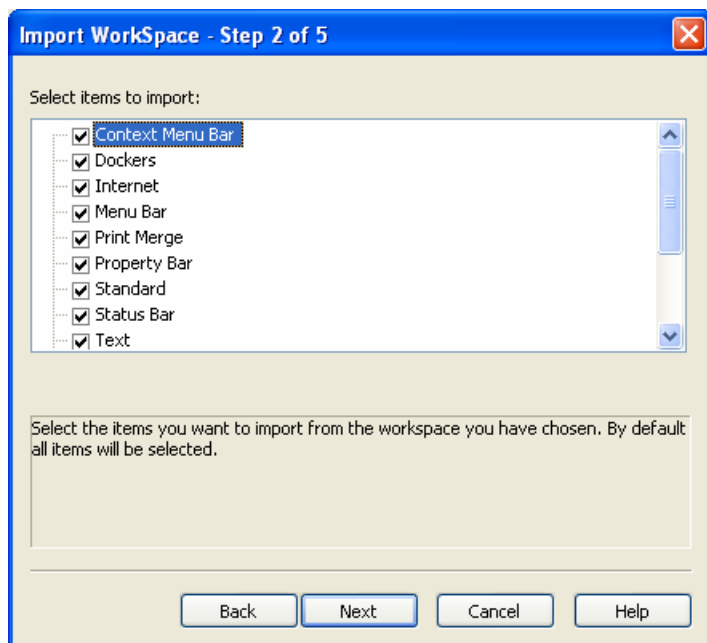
Import WorkSpace - Step 2 of 5

Select items to import:

Context Menu Bar
Dockers
Internet
Menu Bar
Print Merge
Property Bar
Standard
Status Bar
Text

Select the items you want to import from the workspace you have chosen. By default all items will be selected.

Back
Next
Cancel
Help